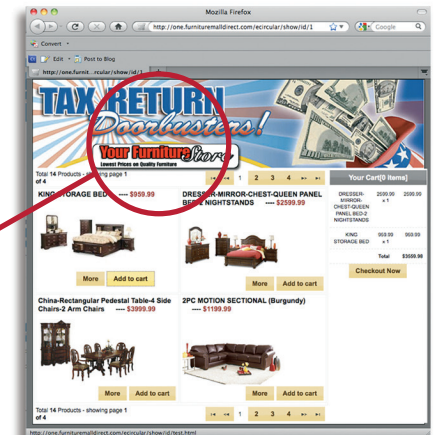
Mozilla Firefox

http://one.furnituremalldirect.com/ecircular/show/id/1

Google

Convert

Edit Post to Blog

http://one.furnit...rcular/show/id/

TAX RETURN

Doorbusters!

Your Furniture Store

Lowest Prices on Quality Furniture

Total 14 Products - showing page 1 of 4

1 2 3 4

Your Cart(0 Items)

KING STORAGE BED ---- $959.99

DRESSER-MIRROR-CHEST-QUEEN PANEL BED-2 NIGHTSTANDS ---- $2599.99

| DRESSER-MIRROR-CHEST-QUEEN PANEL BED-2 NIGHTSTANDS | 2599.99 × 1 | 2599.99 |
|---|---|---|
| KING STORAGE BED | 959.99 × 1 | 959.99 |
| Total | | $3559.98 |

Checkout Now

More Add to cart

More Add to cart

China-Rectangular Pedestal Table-4 Side Chairs-2 Arm Chairs ---- $3999.99

2PC MOTION SECTIONAL (Burgundy) ---- $1199.99

More Add to cart

More Add to cart

Total 14 Products - showing page 1 of 4

1 2 3 4

http://one.furnituremalldirect.com/ecircular/show/id/test.html